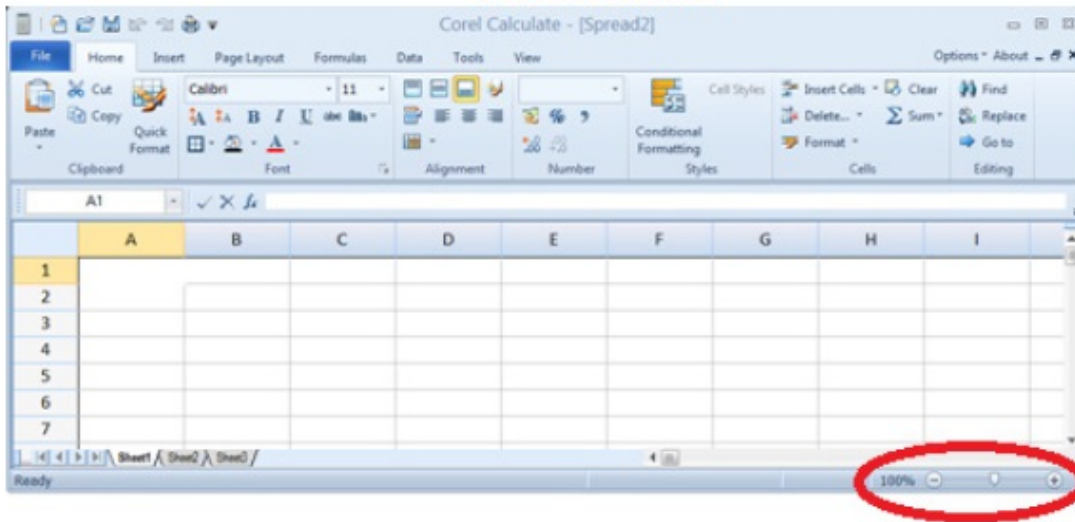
Corel Calculate - [Spread2]

File Home Insert Page Layout Formulas Data Tools View

Options About

Cut
Copy
Paste
Quick Format
Clipboard

Calibri 11
B I U abc
Font

Alignment

Number

Conditional Formatting
Cell Styles
Styles

Insert Cells
Delete...
Format
Cells

Clear
Sum

Find
Replace
Go to
Editing

A1

| | A | B | C | D | E | F | G | H | I |
|---|---|---|---|---|---|---|---|---|---|
| 1 | | | | | | | | | |
| 2 | | | | | | | | | |
| 3 | | | | | | | | | |
| 4 | | | | | | | | | |
| 5 | | | | | | | | | |
| 6 | | | | | | | | | |
| 7 | | | | | | | | | |

Sheet1 Sheet2 Sheet3

Ready

100%